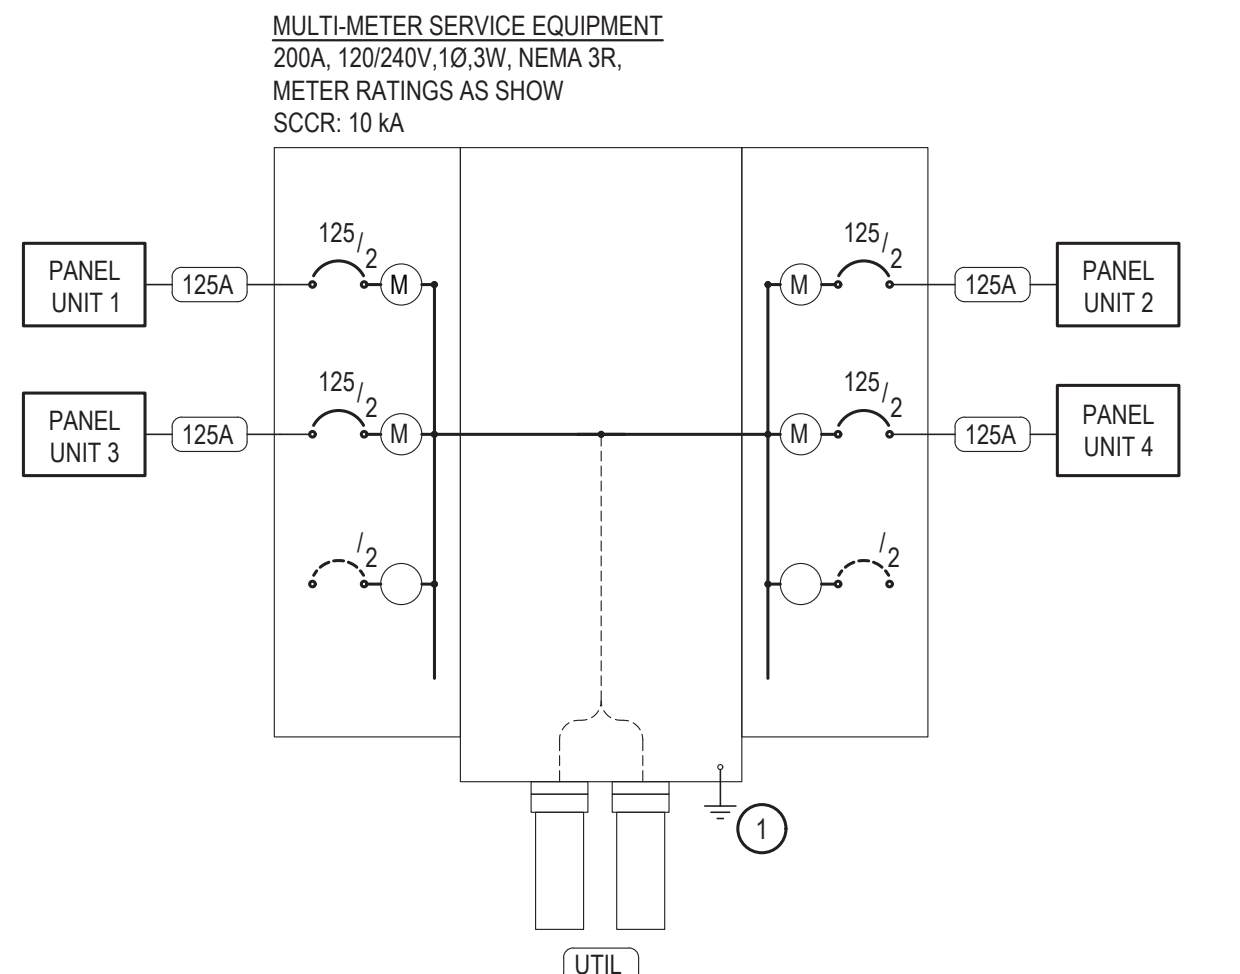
MULTI-METER SERVICE EQUIPMENT
200A, 120/240V,1Ø,3W, NEMA 3R,
METER RATINGS AS SHOW
SCCR: 10 kA

125/2
PANEL UNIT 1
125A
M

125/2
M
125A
PANEL UNIT 2

125/2
PANEL UNIT 3
125A
M

125/2
M
125A
PANEL UNIT 4

/2

/2

1

UTIL